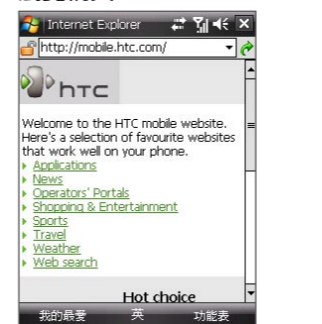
Internet Explorer

http://mobile.htc.com/

htc

Welcome to the HTC mobile website. Here's a selection of favourite websites that work well on your phone.

Applications
News
Operators' Portals
Shopping & Entertainment
Sports
Travel
Weather
Web search

Hot choice

我的最爱 英 功能表